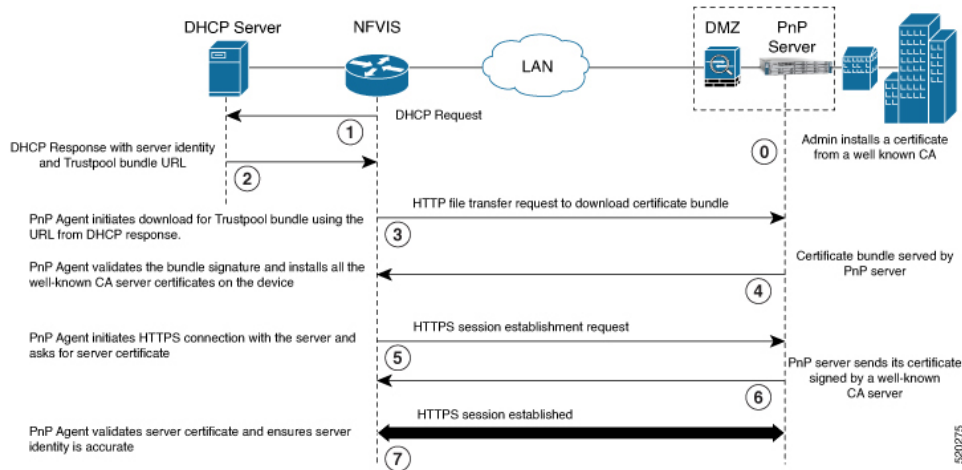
DHCP Server

NFVIS

LAN

DMZ

PnP Server

DHCP Request

1

DHCP Response with server identity and Trustpool bundle URL

2

0

Admin installs a certificate from a well known CA

PnP Agent initiates download for Trustpool bundle using the URL from DHCP response.

HTTP file transfer request to download certificate bundle

3

PnP Agent validates the bundle signature and installs all the well-known CA server certificates on the device

Certificate bundle served by PnP server

4

PnP Agent initiates HTTPS connection with the server and asks for server certificate

HTTPS session establishment request

5

PnP server sends its certificate signed by a well-known CA server

6

PnP Agent validates server certificate and ensures server identity is accurate

HTTPS session established

7

520275